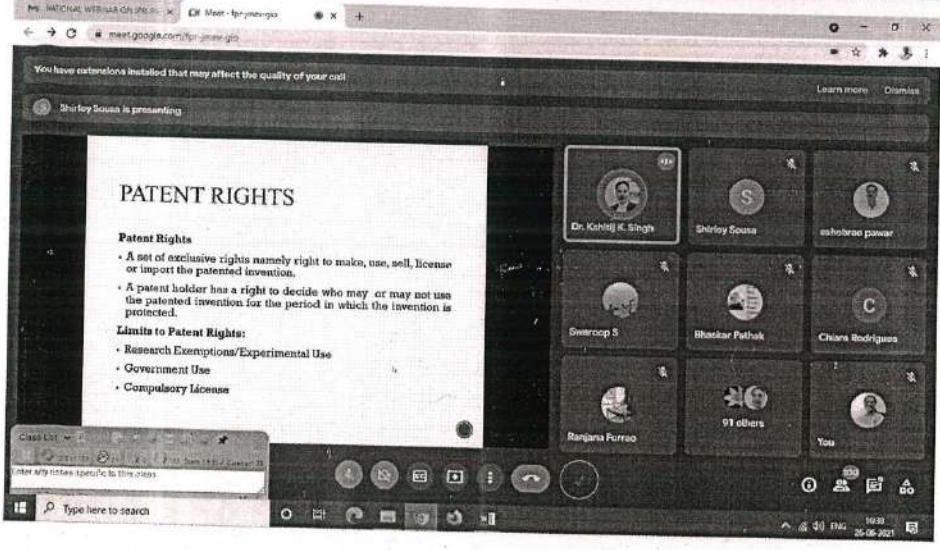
NATIONAL WEBINAR ON IPR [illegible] × Meet - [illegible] × +

meet.google.com/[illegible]

You have extensions installed that may affect the quality of your call

Learn more Dismiss

Shirley Sousa is presenting

PATENT RIGHTS

Patent Rights

- A set of exclusive rights namely right to make, use, sell, license or import the patented invention.
- A patent holder has a right to decide who may or may not use the patented invention for the period in which the invention is protected.

Limits to Patent Rights:

- Research Exemptions/Experimental Use
- Government Use
- Compulsory License

Dr. Kshitij K. Singh

S

Shirley Sousa

eshobrao pawar

Swaroop S

Bhaskar Pathak

C

Chiara Rodrigues

Ranjana Furrao

91 others

You

Class List

Enter any notes specific to this class

Type here to search

ENG 16:30 26-06-2021